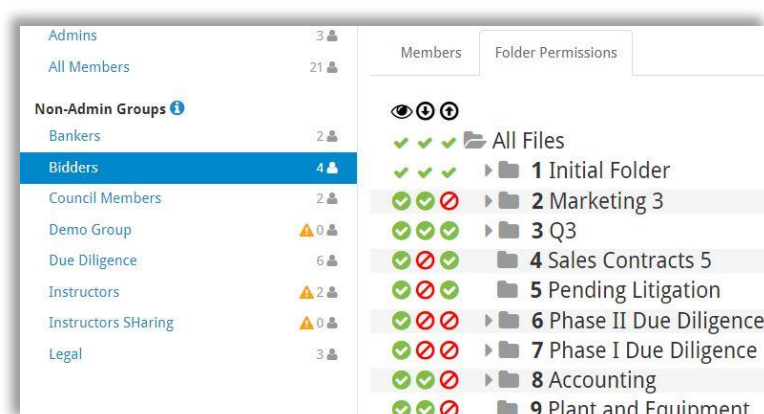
Admins 3
All Members 21

Non-Admin Groups
Bankers 2
Bidders 4
Council Members 2
Demo Group 0
Due Diligence 6
Instructors 2
Instructors SHaring 0
Legal 3

Members | Folder Permissions

All Files
1 Initial Folder
2 Marketing 3
3 Q3
4 Sales Contracts 5
5 Pending Litigation
6 Phase II Due Diligence
7 Phase I Due Diligence
8 Accounting
9 Plant and Equipment